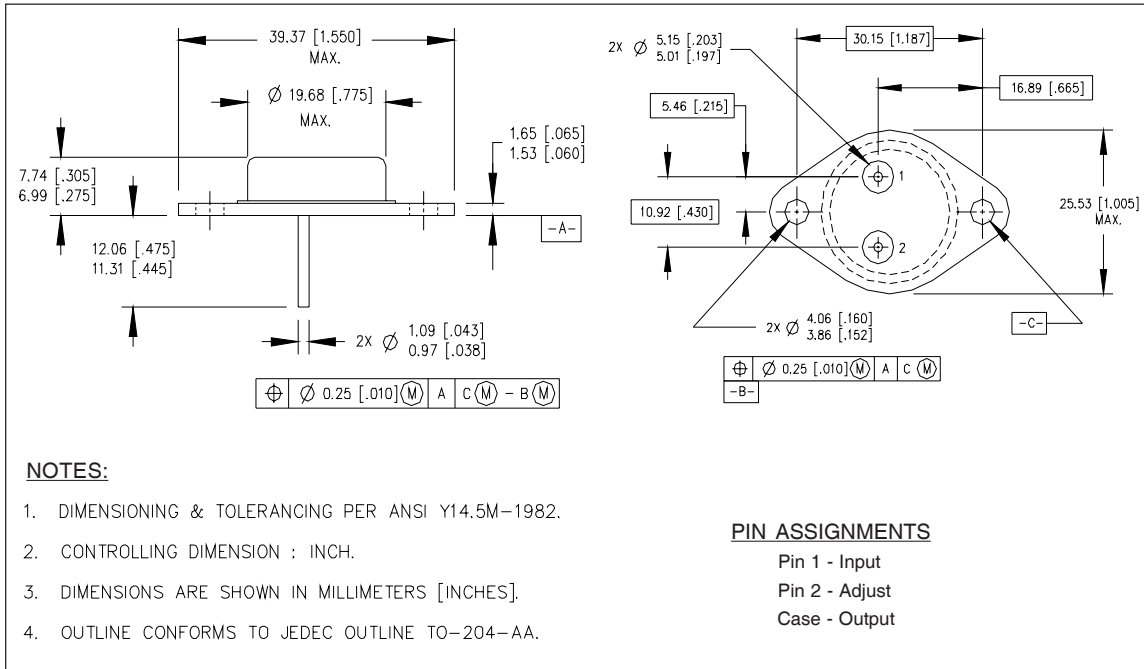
39.37 [1.550] MAX.

Ø 19.68 [.775] MAX.

7.74 [.305]
6.99 [.275]

1.65 [.065]
1.53 [.060]

-A-

12.06 [.475]
11.31 [.445]

2X Ø 1.09 [.043]
0.97 [.038]

| ⊕ | Ø 0.25 [.010] Ⓜ | A | C Ⓜ − B Ⓜ |
|---|---|---|---|

2X Ø 5.15 [.203]
5.01 [.197]

30.15 [1.187]

16.89 [.665]

5.46 [.215]

1

10.92 [.430]

2

25.53 [1.005] MAX.

2X Ø 4.06 [.160]
3.86 [.152]

-C-

| ⊕ | Ø 0.25 [.010] Ⓜ | A | C Ⓜ |
|---|---|---|---|

-B-

NOTES:

1. DIMENSIONING & TOLERANCING PER ANSI Y14.5M−1982.

2. CONTROLLING DIMENSION : INCH.

3. DIMENSIONS ARE SHOWN IN MILLIMETERS [INCHES].

4. OUTLINE CONFORMS TO JEDEC OUTLINE TO−204−AA.

PIN ASSIGNMENTS
Pin 1 - Input
Pin 2 - Adjust
Case - Output